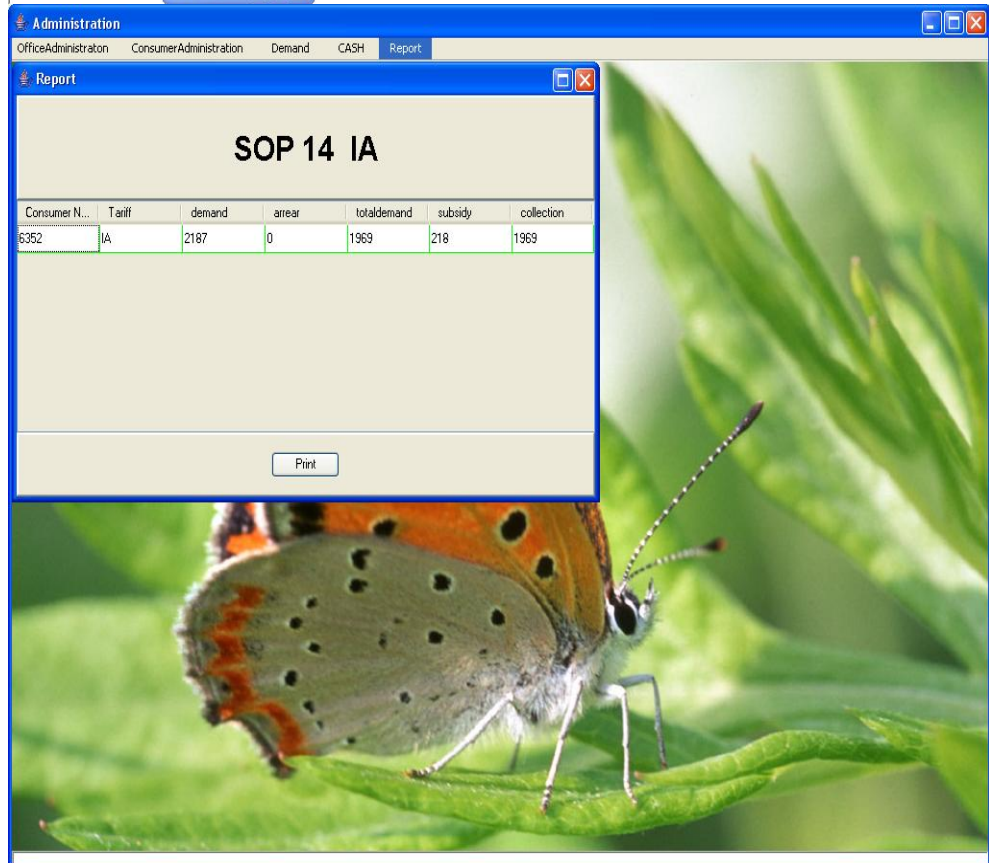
Administration

OfficeAdministraton ConsumerAdministration Demand CASH Report

Report

SOP 14 IA

| Consumer N... | Tariff | demand | arrear | totaldemand | subsidy | collection |
|---|---|---|---|---|---|---|
| 6352 | IA | 2187 | 0 | 1969 | 218 | 1969 |

Print